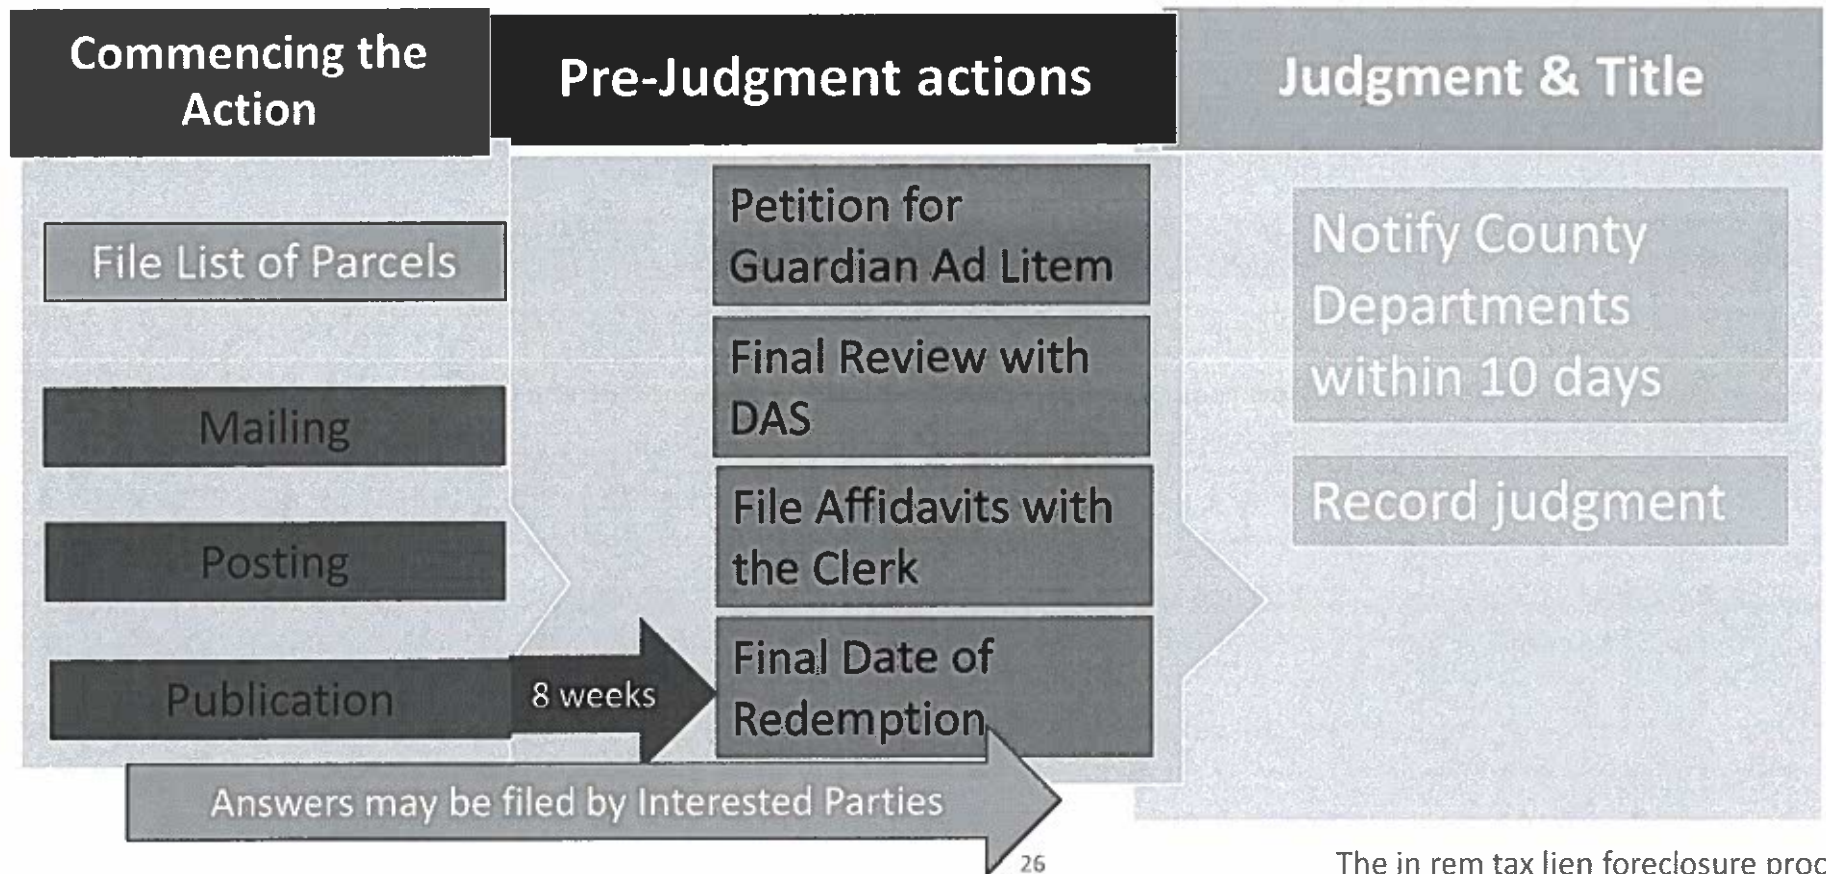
Commencing the Action

Pre-Judgment actions

Judgment & Title

File List of Parcels

Mailing

Posting

Publication

8 weeks

Petition for Guardian Ad Litem

Final Review with DAS

File Affidavits with the Clerk

Final Date of Redemption

Notify County Departments within 10 days

Record judgment

Answers may be filed by Interested Parties

26

The in rem tax lien foreclosure proc